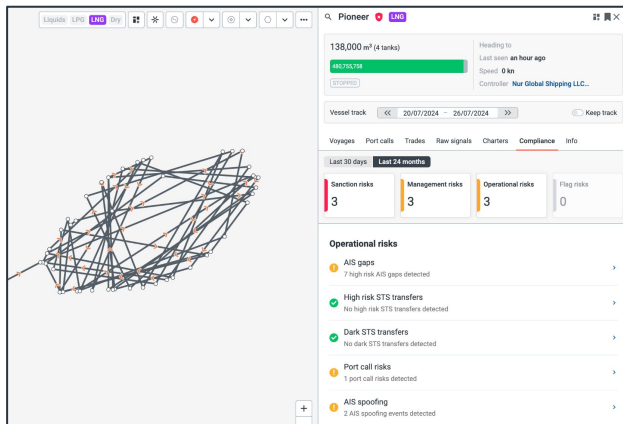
Liquids LPG LNG Dry

Pioneer LNG

138,000 m³ (4 tanks)

480,755,758

STOPPED

Heading to
Last seen an hour ago
Speed 0 kn
Controller Nur Global Shipping LLC...

Vessel track << 20/07/2024 – 26/07/2024 >> Keep track

Voyages Port calls Trades Raw signals Charters Compliance Info

Last 30 days Last 24 months

| Sanction risks | Management risks | Operational risks | Flag risks |
|---|---|---|---|
| 3 | 3 | 3 | 0 |

Operational risks

AIS gaps
7 high risk AIS gaps detected

High risk STS transfers
No high risk STS transfers detected

Dark STS transfers
No dark STS transfers detected

Port call risks
1 port call risks detected

AIS spoofing
2 AIS spoofing events detected

+